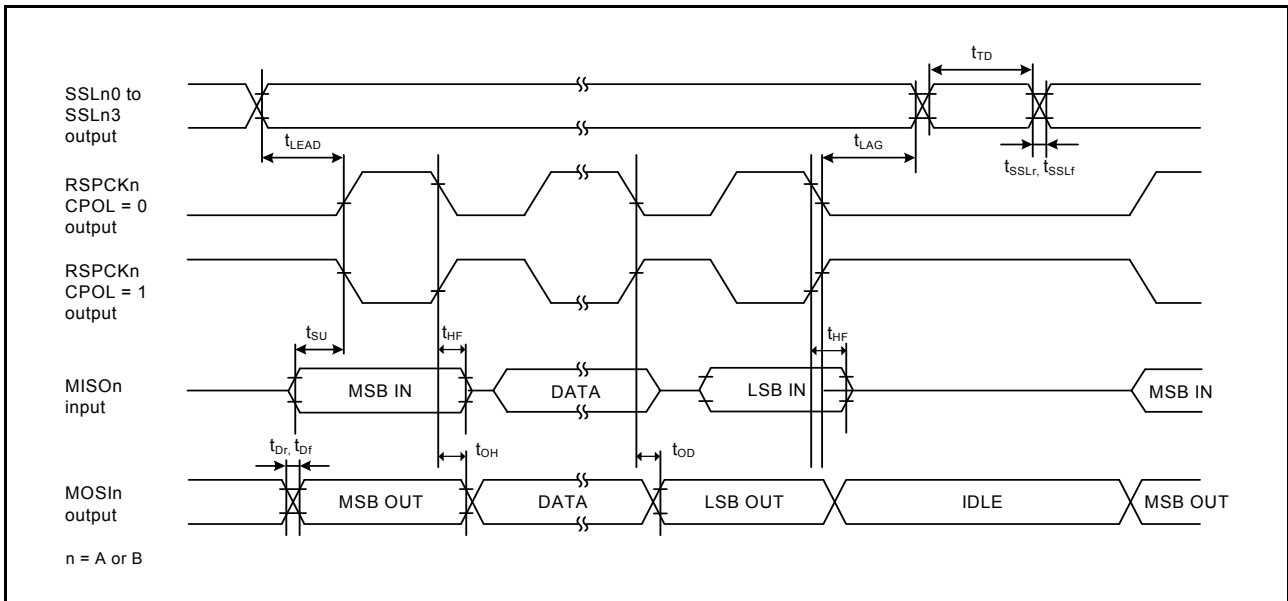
$t_{TD}$

SSLn0 to SSLn3 output

$t_{LEAD}$

$t_{LAG}$

$t_{SSLr}$, $t_{SSLf}$

RSPCKn CPOL = 0 output

RSPCKn CPOL = 1 output

$t_{SU}$

$t_{HF}$

$t_{HF}$

MISOn input

MSB IN

DATA

LSB IN

MSB IN

$t_{Dr}$, $t_{Df}$

$t_{OH}$

$t_{OD}$

MOSIn output

MSB OUT

DATA

LSB OUT

IDLE

MSB OUT

n = A or B